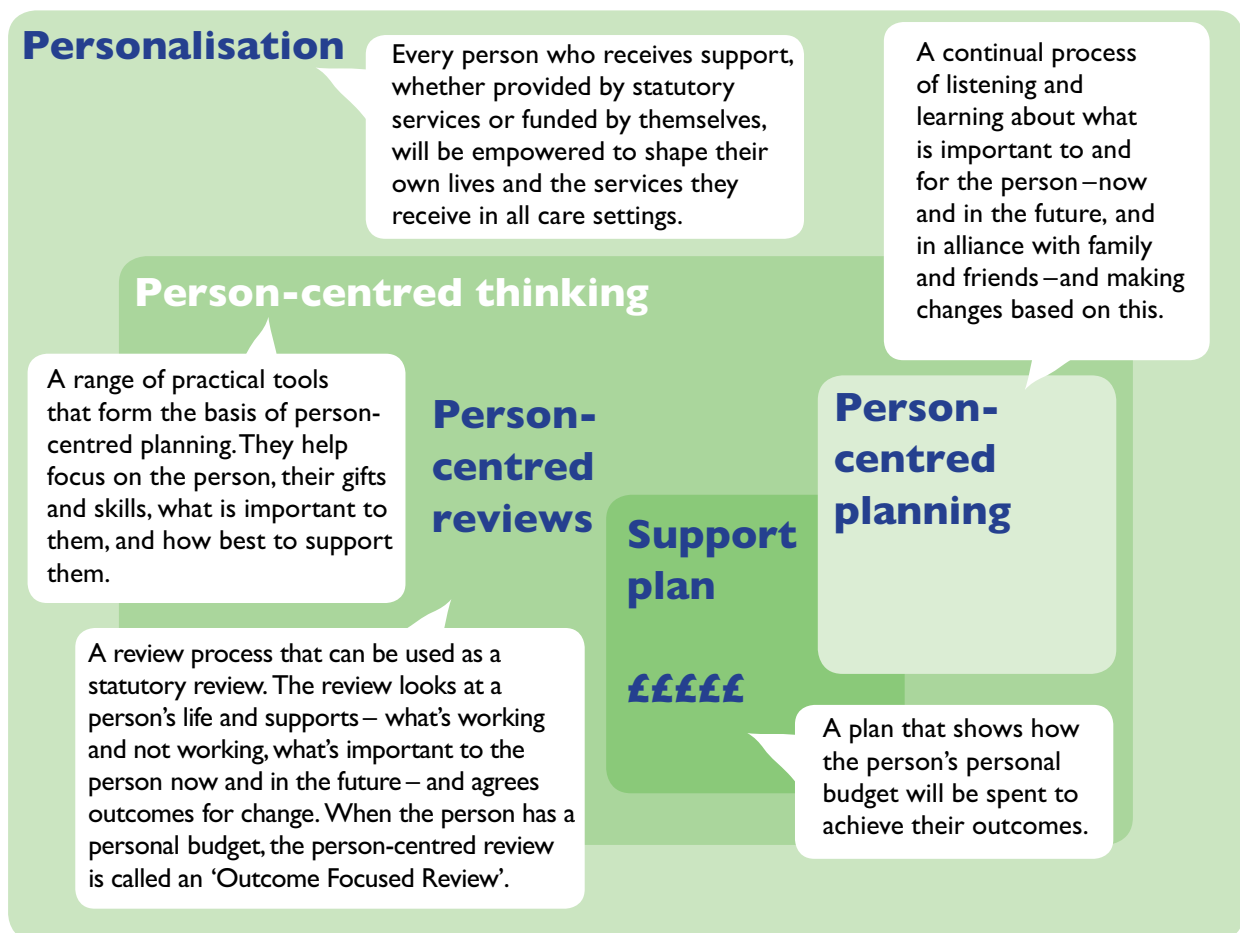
Personalisation

Every person who receives support, whether provided by statutory services or funded by themselves, will be empowered to shape their own lives and the services they receive in all care settings.

A continual process of listening and learning about what is important to and for the person – now and in the future, and in alliance with family and friends – and making changes based on this.

Person-centred thinking

A range of practical tools that form the basis of person-centred planning. They help focus on the person, their gifts and skills, what is important to them, and how best to support them.

Person-centred reviews

Person-centred planning

Support plan

£££££

A review process that can be used as a statutory review. The review looks at a person's life and supports – what's working and not working, what's important to the person now and in the future – and agrees outcomes for change. When the person has a personal budget, the person-centred review is called an 'Outcome Focused Review'.

A plan that shows how the person's personal budget will be spent to achieve their outcomes.